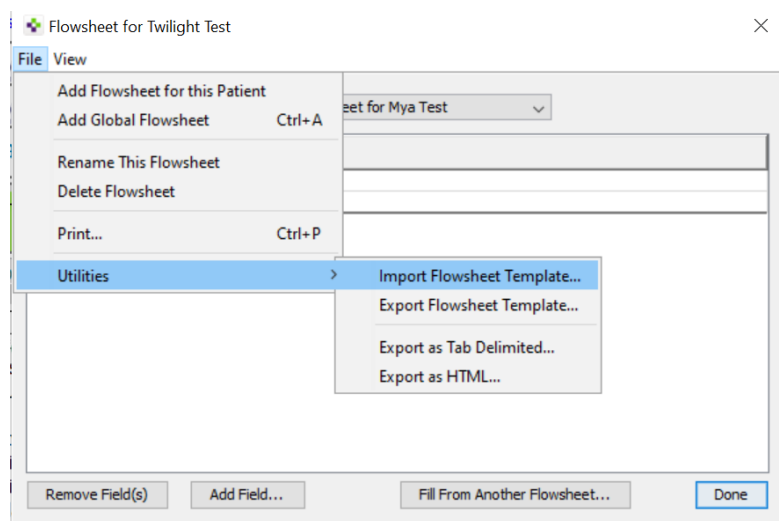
Flowsheet for Twilight Test

File View

Add Flowsheet for this Patient
Add Global Flowsheet Ctrl+A
Rename This Flowsheet
Delete Flowsheet
Print... Ctrl+P
Utilities

eet for Mya Test

Import Flowsheet Template...
Export Flowsheet Template...
Export as Tab Delimited...
Export as HTML...

Remove Field(s)
Add Field...
Fill From Another Flowsheet...
Done